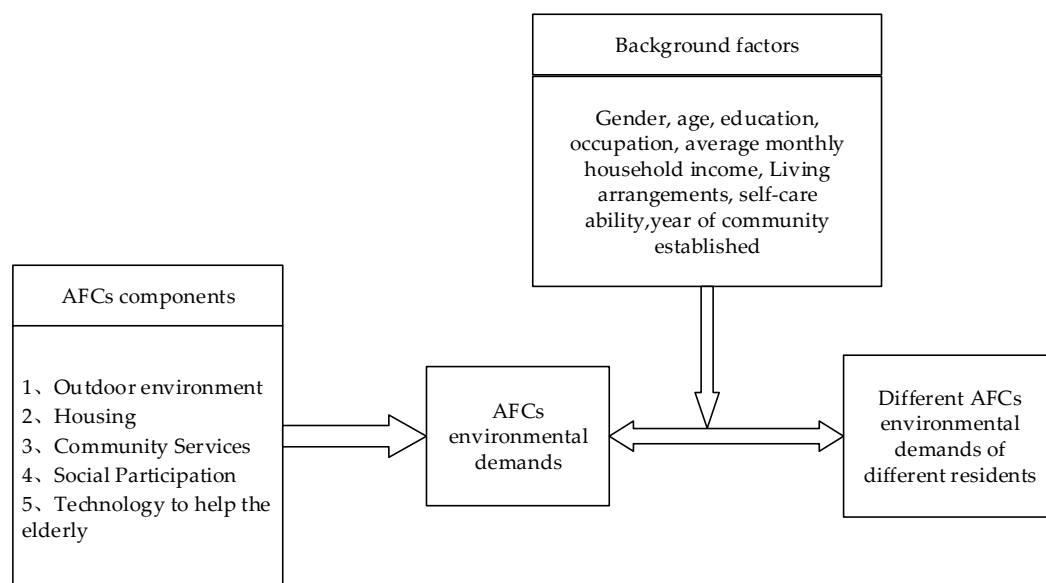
Background factors

Gender, age, education, occupation, average monthly household income, Living arrangements, self-care ability,year of community established

AFCs components

1、Outdoor environment
2、Housing
3、Community Services
4、Social Participation
5、Technology to help the elderly

AFCs environmental demands

Different AFCs environmental demands of different residents